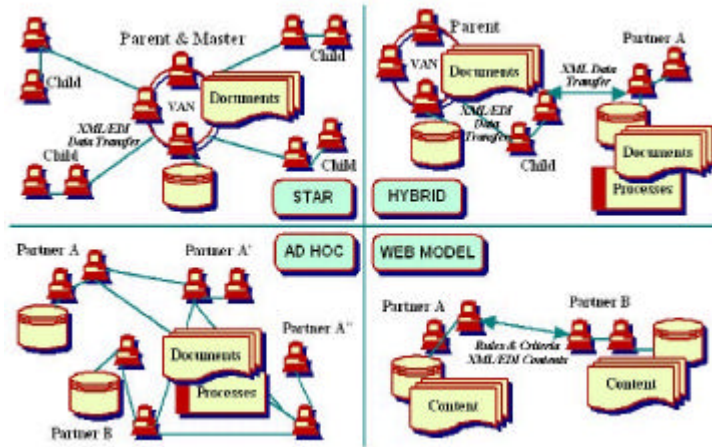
Parent & Master

Child

Child

VAN

Documents

XML/EDI Data Transfer

Child

Child

STAR

Parent

VAN

Documents

XML/EDI Data Transfer

XML Data Transfer

Partner A

Child

Documents

Processes

HYBRID

AD HOC

Partner A

Partner A'

Partner A''

Documents

Processes

Partner B

WEB MODEL

Partner A

Partner B

Rules & Criteria XML/EDI Contents

Content

Content